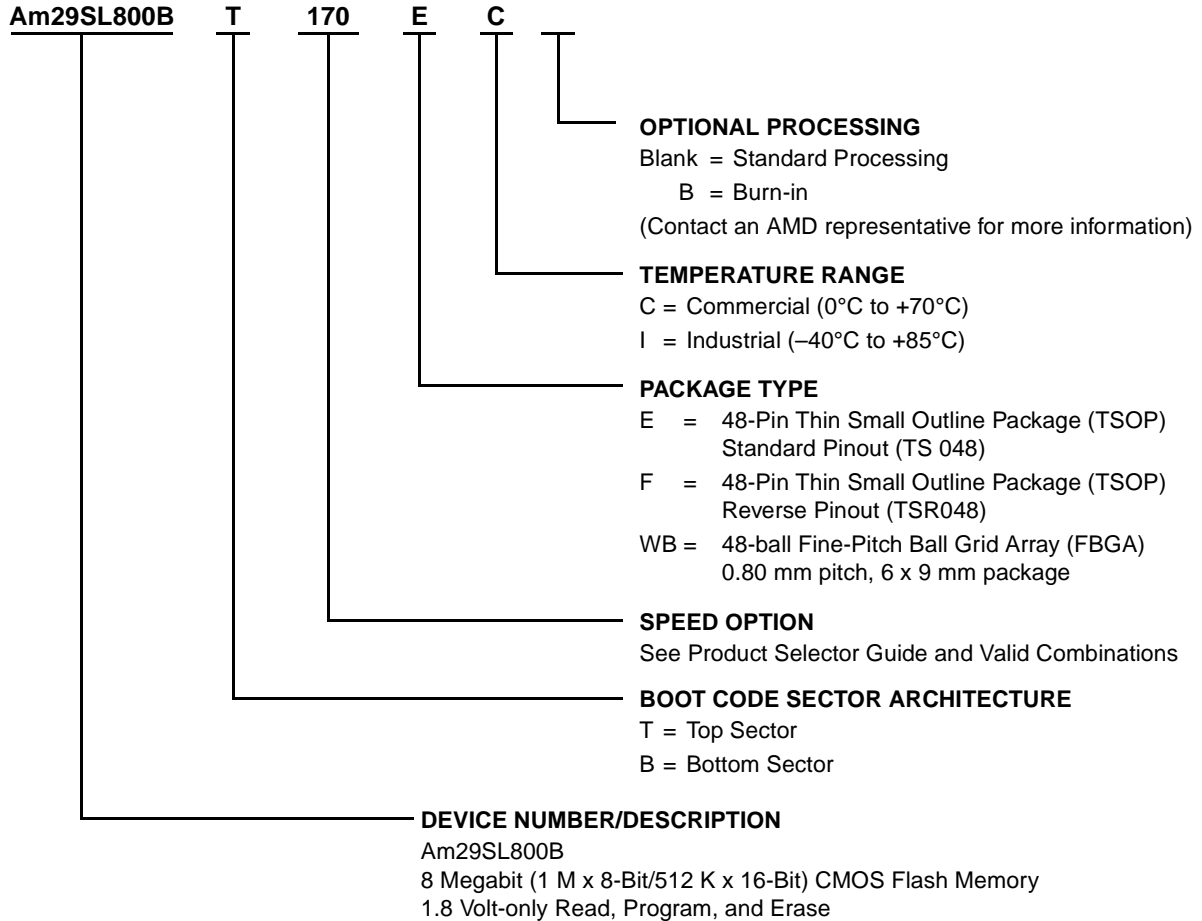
Am29SL800B T 170 E C

OPTIONAL PROCESSING
Blank = Standard Processing
B = Burn-in
(Contact an AMD representative for more information)

TEMPERATURE RANGE
C = Commercial (0°C to +70°C)
I = Industrial (–40°C to +85°C)

PACKAGE TYPE
E = 48-Pin Thin Small Outline Package (TSOP) Standard Pinout (TS 048)
F = 48-Pin Thin Small Outline Package (TSOP) Reverse Pinout (TSR048)
WB = 48-ball Fine-Pitch Ball Grid Array (FBGA) 0.80 mm pitch, 6 x 9 mm package

SPEED OPTION
See Product Selector Guide and Valid Combinations

BOOT CODE SECTOR ARCHITECTURE
T = Top Sector
B = Bottom Sector

DEVICE NUMBER/DESCRIPTION
Am29SL800B
8 Megabit (1 M x 8-Bit/512 K x 16-Bit) CMOS Flash Memory
1.8 Volt-only Read, Program, and Erase